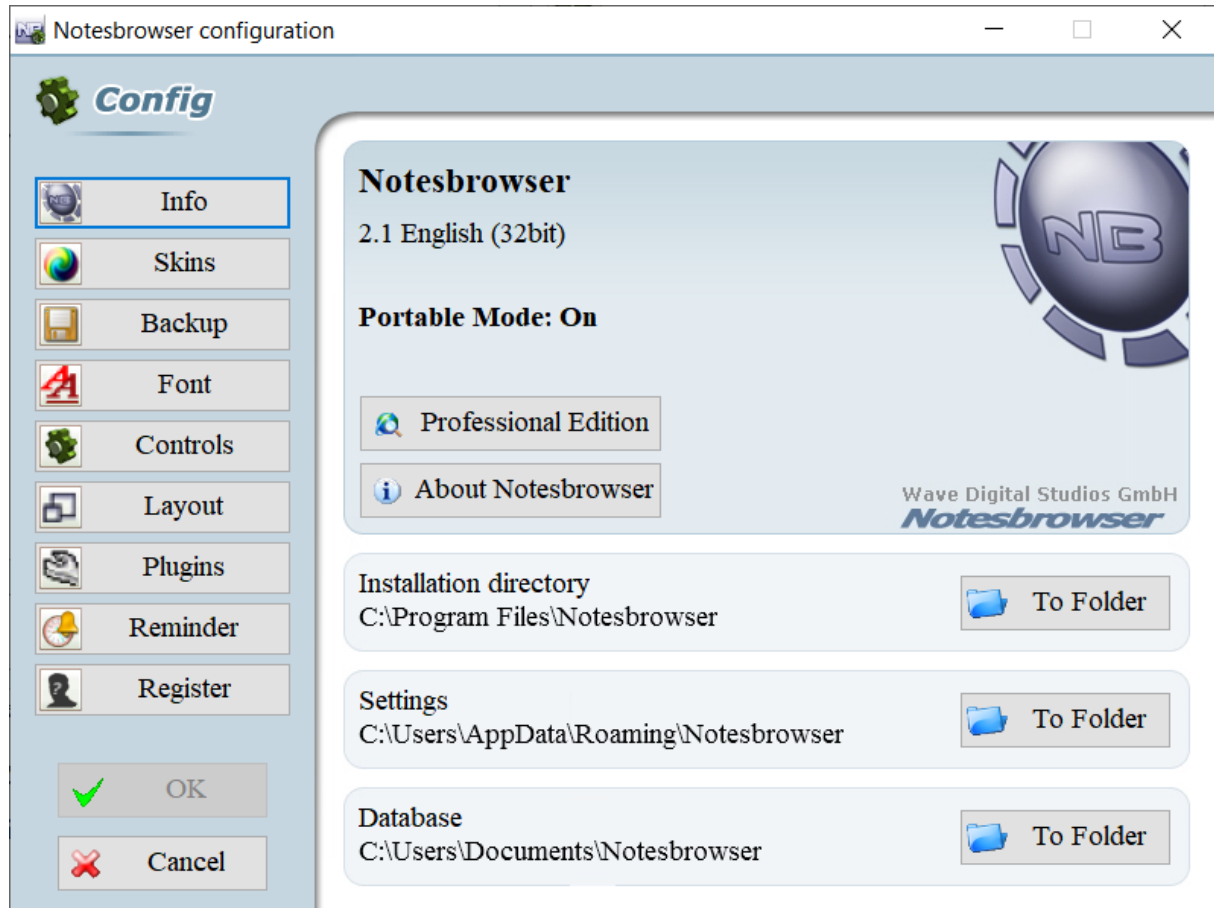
Notesbrowser configuration

Config

Info

Skins

Backup

Font

Controls

Layout

Plugins

Reminder

Register

OK

Cancel

Notesbrowser

2.1 English (32bit)

Portable Mode: On

Professional Edition

About Notesbrowser

Wave Digital Studios GmbH
Notesbrowser

Installation directory
C:\Program Files\Notesbrowser

To Folder

Settings
C:\Users\AppData\Roaming\Notesbrowser

To Folder

Database
C:\Users\Documents\Notesbrowser

To Folder